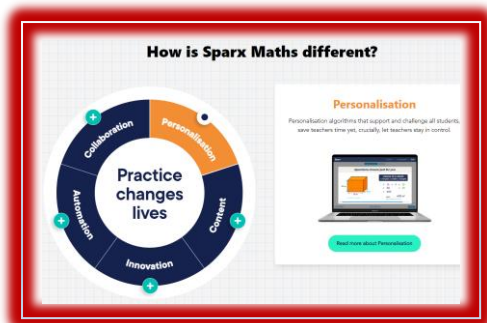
How is Sparx Maths different?

Collaboration
Personalisation
Content
Innovation
Automation

Practice changes lives

Personalisation

Personalisation algorithms that support and challenge all students, save teachers time yet, crucially, let teachers stay in control.

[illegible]

Read more about Personalisation